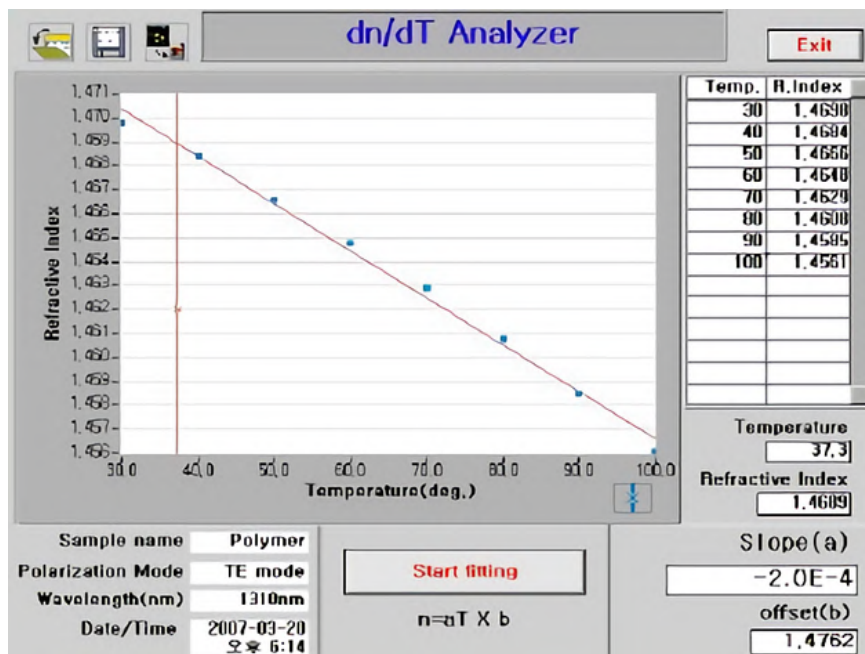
dn/dT Analyzer

Exit

| Temp. | R.Index |
|---|---|
| 30 | 1.4690 |
| 40 | 1.4684 |
| 50 | 1.4666 |
| 60 | 1.4648 |
| 70 | 1.4629 |
| 80 | 1.4600 |
| 90 | 1.4585 |
| 100 | 1.4561 |

1.471
1.470
1.469
1.468
1.467
1.466
1.465
1.464
1.463
1.462
1.461
1.460
1.459
1.458
1.457
1.456

Refractive Index

30.0 40.0 50.0 60.0 70.0 80.0 90.0 100.0

Temperature(deg.)

Temperature
37.3

Refractive Index
1.4609

Sample name Polymer
Polarization Mode TE mode
Wavelength(nm) 1310nm
Date/Time 2007-03-20 오후 6:14

Start fitting

n=aT X b

Slope(a)
-2.0E-4

offset(b)
1.4762